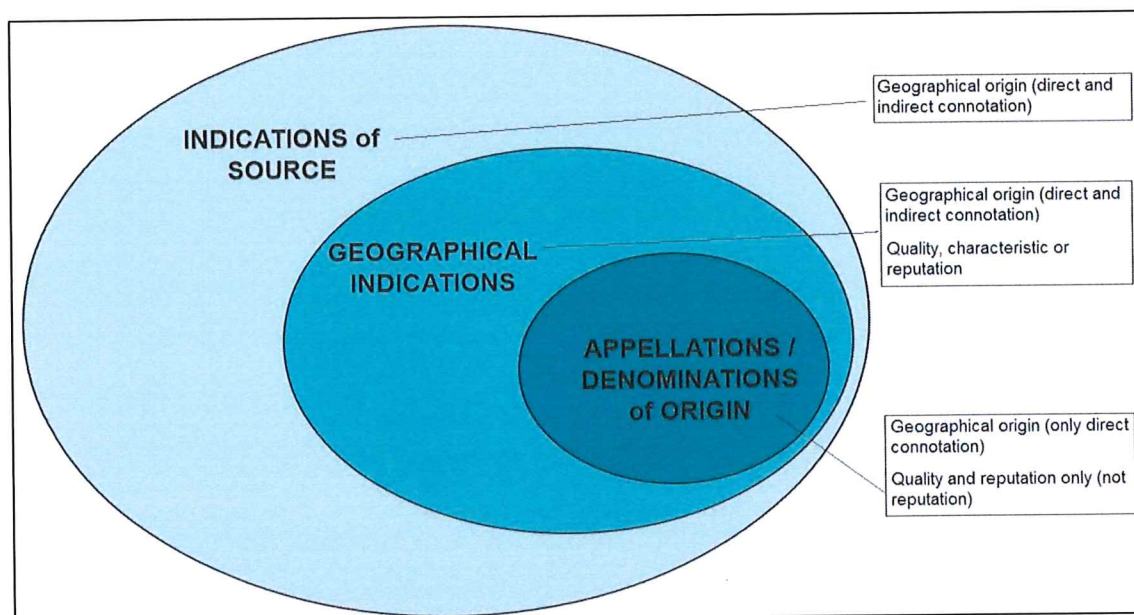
INDICATIONS of SOURCE

GEOGRAPHICAL INDICATIONS

APPELLATIONS / DENOMINATIONS of ORIGIN

Geographical origin (direct and indirect connotation)

Geographical origin (direct and indirect connotation)

Quality, characteristic or reputation

Geographical origin (only direct connotation)

Quality and reputation only (not reputation)